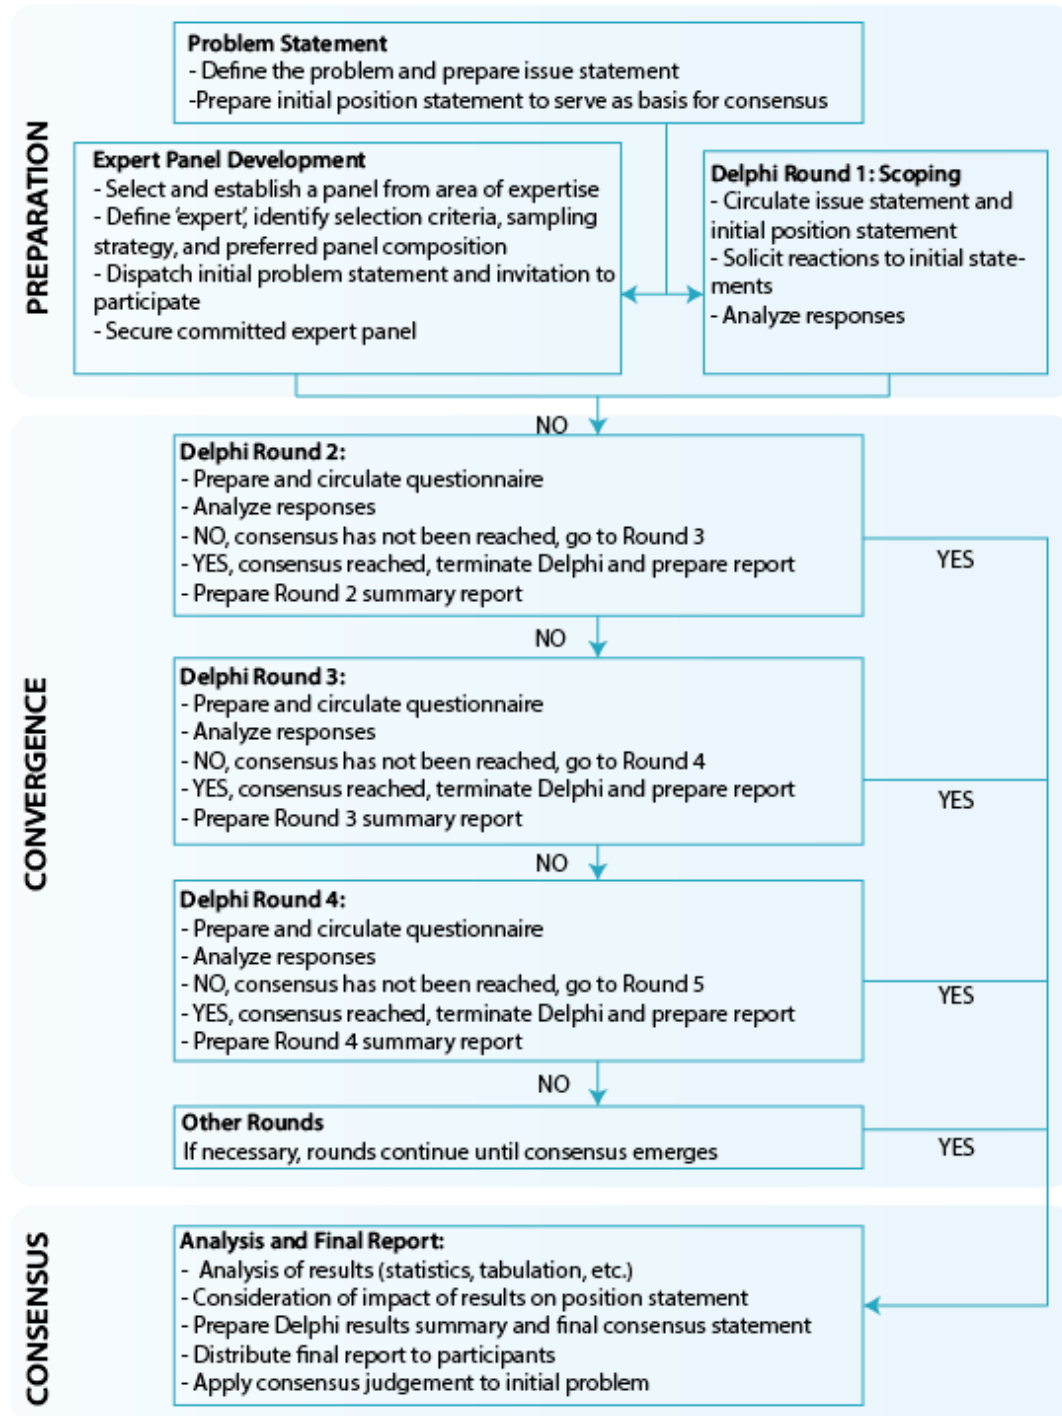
PREPARATION

**Problem Statement**
- Define the problem and prepare issue statement
-Prepare initial position statement to serve as basis for consensus

**Expert Panel Development**
- Select and establish a panel from area of expertise
- Define 'expert', identify selection criteria, sampling strategy, and preferred panel composition
- Dispatch initial problem statement and invitation to participate
- Secure committed expert panel

**Delphi Round 1: Scoping**
- Circulate issue statement and initial position statement
- Solicit reactions to initial statements
- Analyze responses

CONVERGENCE

NO

**Delphi Round 2:**
- Prepare and circulate questionnaire
- Analyze responses
- NO, consensus has not been reached, go to Round 3
- YES, consensus reached, terminate Delphi and prepare report
- Prepare Round 2 summary report

YES

NO

**Delphi Round 3:**
- Prepare and circulate questionnaire
- Analyze responses
- NO, consensus has not been reached, go to Round 4
- YES, consensus reached, terminate Delphi and prepare report
- Prepare Round 3 summary report

YES

NO

**Delphi Round 4:**
- Prepare and circulate questionnaire
- Analyze responses
- NO, consensus has not been reached, go to Round 5
- YES, consensus reached, terminate Delphi and prepare report
- Prepare Round 4 summary report

YES

NO

**Other Rounds**
If necessary, rounds continue until consensus emerges

YES

CONSENSUS

**Analysis and Final Report:**
- Analysis of results (statistics, tabulation, etc.)
- Consideration of impact of results on position statement
- Prepare Delphi results summary and final consensus statement
- Distribute final report to participants
- Apply consensus judgement to initial problem